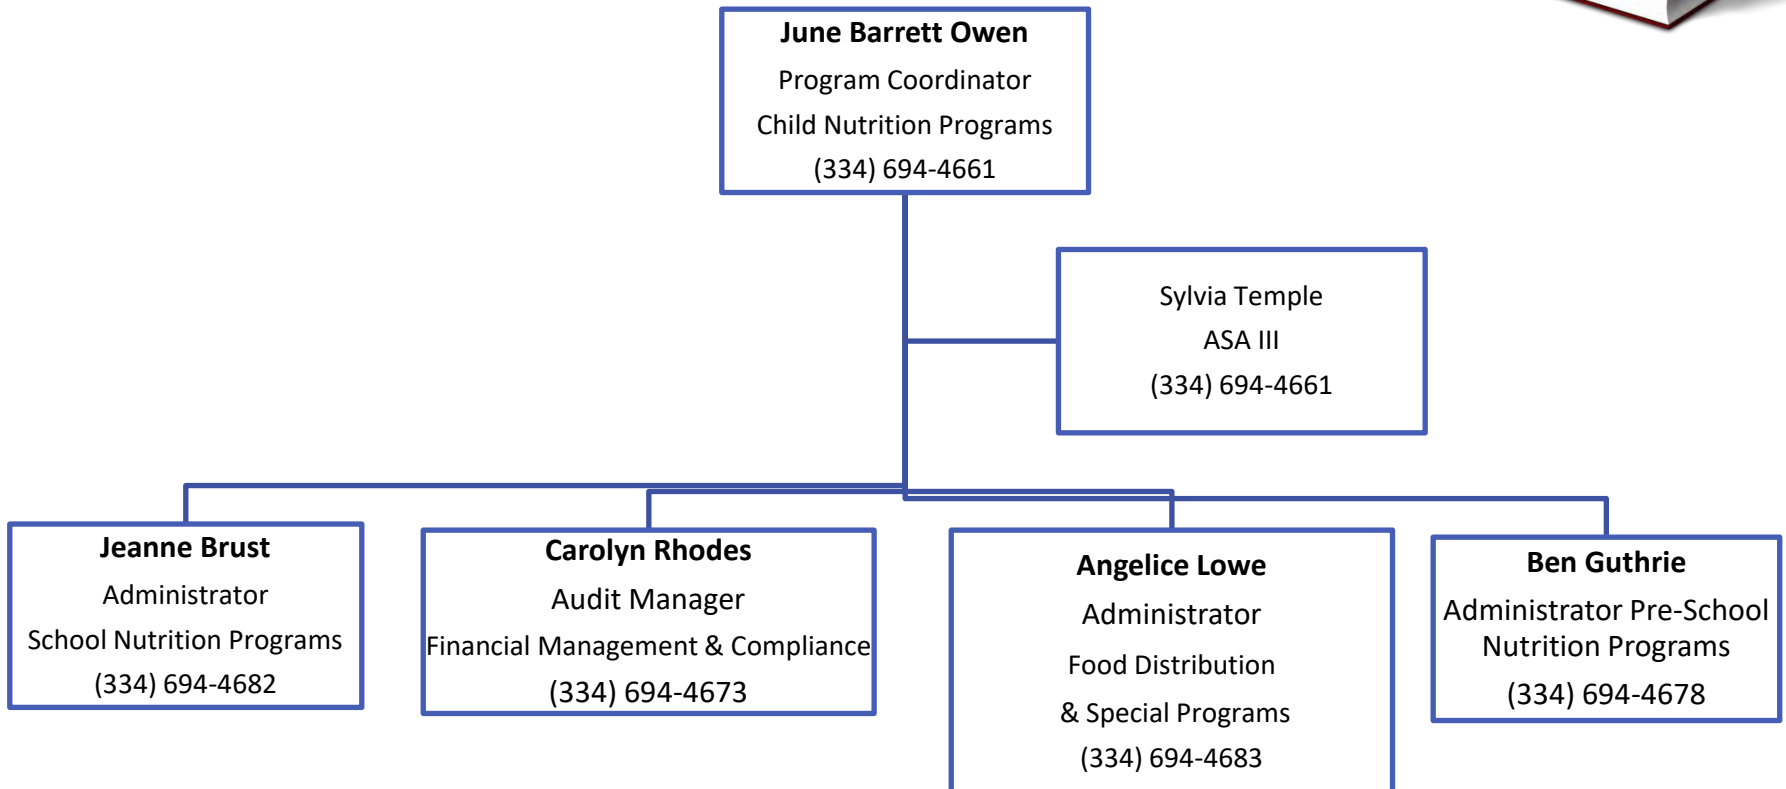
June Barrett Owen
Program Coordinator
Child Nutrition Programs
(334) 694-4661

Sylvia Temple
ASA III
(334) 694-4661

Jeanne Brust
Administrator
School Nutrition Programs
(334) 694-4682

Carolyn Rhodes
Audit Manager
Financial Management & Compliance
(334) 694-4673

Angelice Lowe
Administrator
Food Distribution
& Special Programs
(334) 694-4683

Ben Guthrie
Administrator Pre-School Nutrition Programs
(334) 694-4678